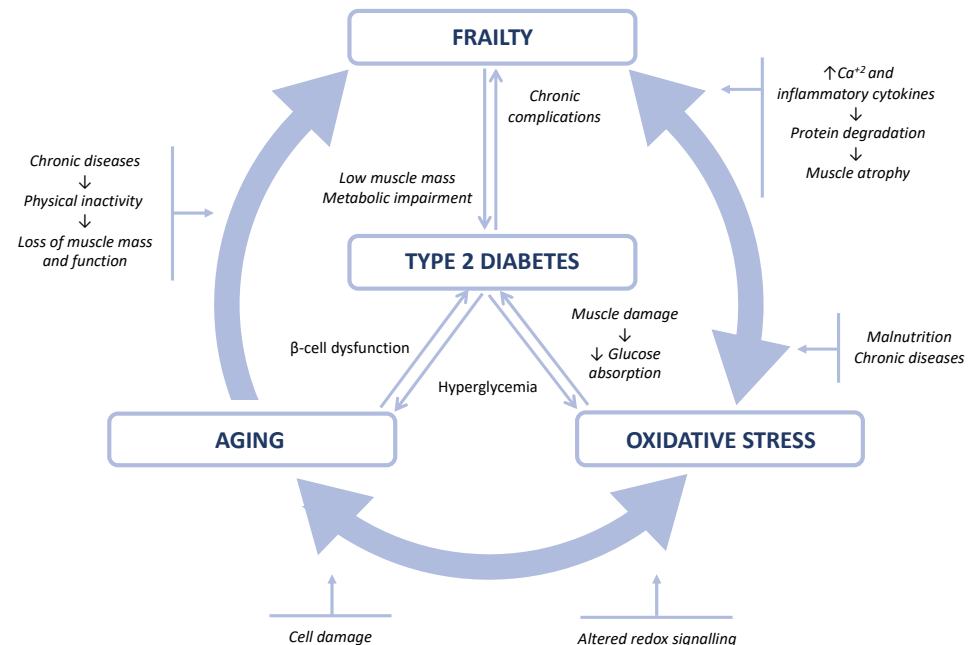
FRAILTY

Chronic complications

Low muscle mass
Metabolic impairment

↑$Ca^{+2}$ and inflammatory cytokines
↓
Protein degradation
↓
Muscle atrophy

Chronic diseases
↓
Physical inactivity
↓
Loss of muscle mass and function

TYPE 2 DIABETES

β-cell dysfunction

Hyperglycemia

Muscle damage
↓
↓ Glucose absorption

Malnutrition
Chronic diseases

AGING

OXIDATIVE STRESS

Cell damage

Altered redox signalling